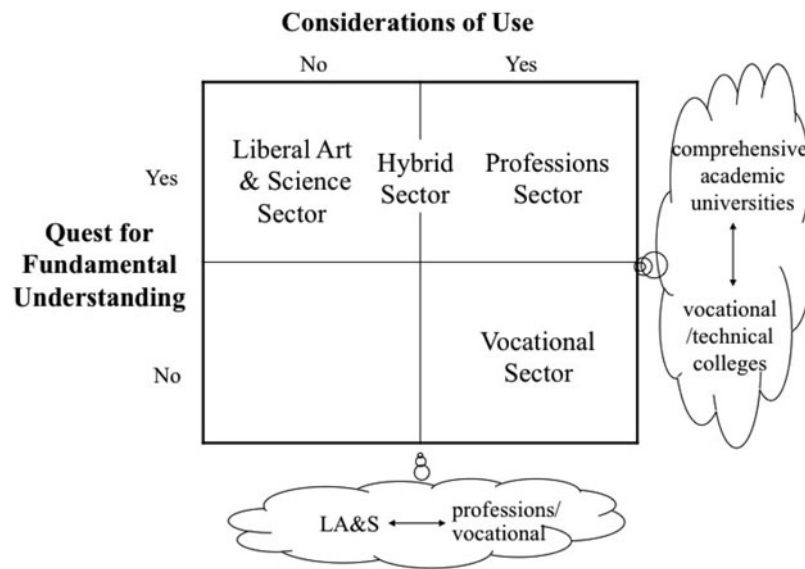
Considerations of Use

No

Yes

Yes

Quest for Fundamental Understanding

No

Liberal Art & Science Sector

Hybrid Sector

Professions Sector

Vocational Sector

comprehensive academic universities

vocational /technical colleges

LA&S

professions/ vocational